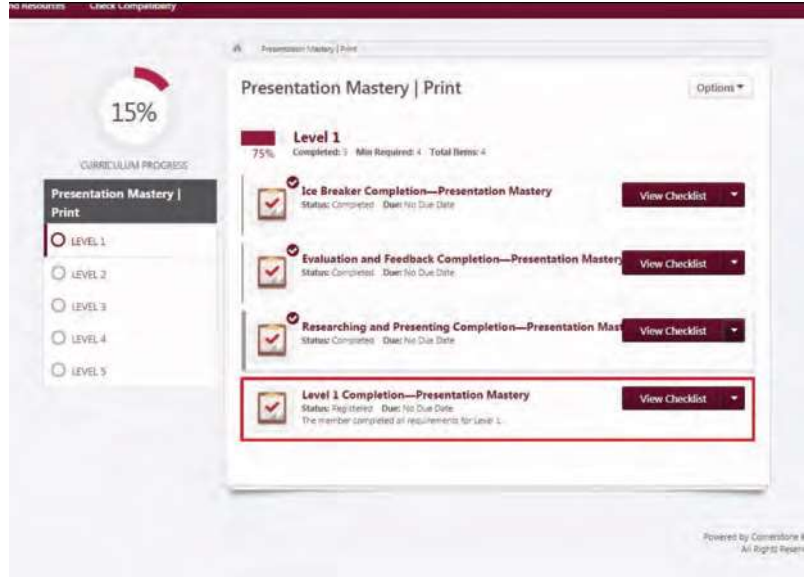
nd Resources Check Compatibility

Presentation Mastery | Print

15%

CURRICULUM PROGRESS

Presentation Mastery | Print

LEVEL 1

LEVEL 2

LEVEL 3

LEVEL 4

LEVEL 5

Presentation Mastery | Print

Options ▾

75%

Level 1

Completed: 3 Min Required: 4 Total Items: 4

Ice Breaker Completion—Presentation Mastery

Status: Completed Due: No Due Date

View Checklist

Evaluation and Feedback Completion—Presentation Mastery

Status: Completed Due: No Due Date

View Checklist

Researching and Presenting Completion—Presentation Mast

Status: Completed Due: No Due Date

View Checklist

Level 1 Completion—Presentation Mastery

Status: Registered Due: No Due Date

The member completed all requirements for Level 1.

View Checklist

Powered by Cornerstone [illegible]
All Rights Reser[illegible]